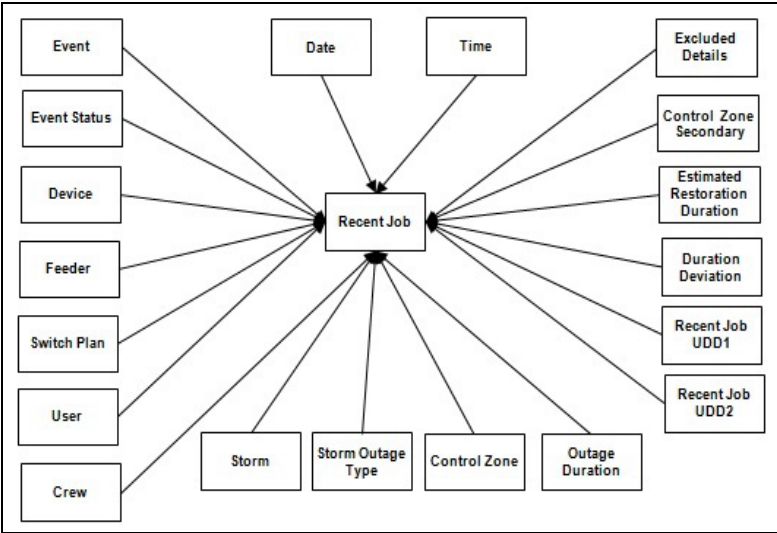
Event

Date

Time

Excluded Details

Event Status

Control Zone Secondary

Device

Recent Job

Estimated Restoration Duration

Feeder

Duration Deviation

Switch Plan

Recent Job UDD1

User

Recent Job UDD2

Storm

Storm Outage Type

Control Zone

Outage Duration

Crew